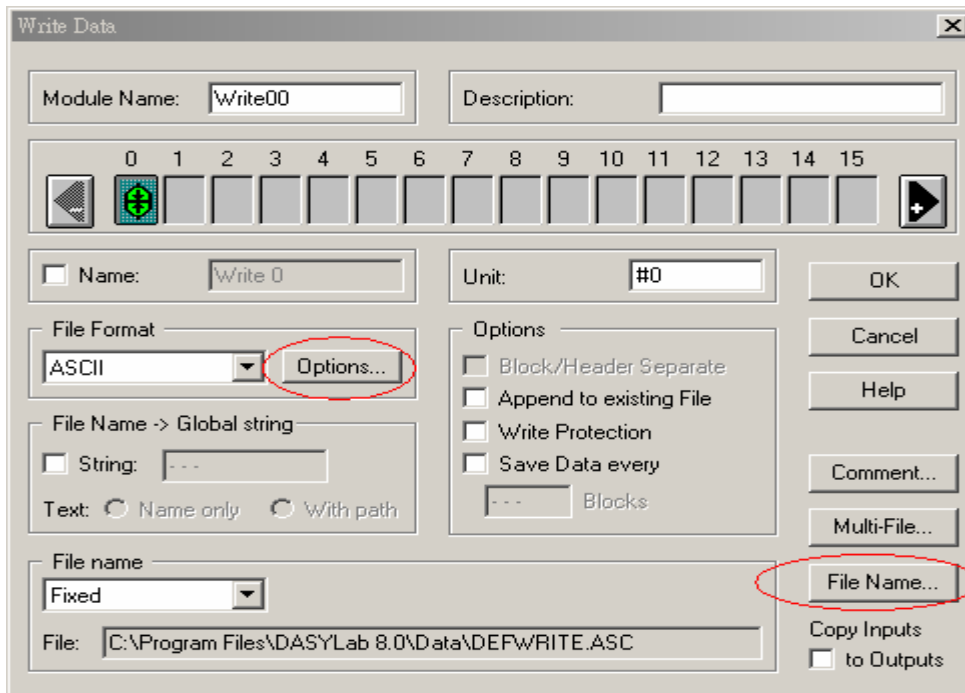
Write Data

Module Name: Write00

Description:

0 1 2 3 4 5 6 7 8 9 10 11 12 13 14 15

Name: Write 0

Unit: #0

OK

Cancel

Help

File Format

ASCII

Options...

Options

Block/Header Separate

Append to existing File

Write Protection

Save Data every

- - - Blocks

File Name -> Global string

String: - - -

Text: Name only With path

Comment...

Multi-File...

File name

Fixed

File Name...

File: C:\Program Files\DASYLab 8.0\Data\DEFWRITE.ASC

Copy Inputs

to Outputs